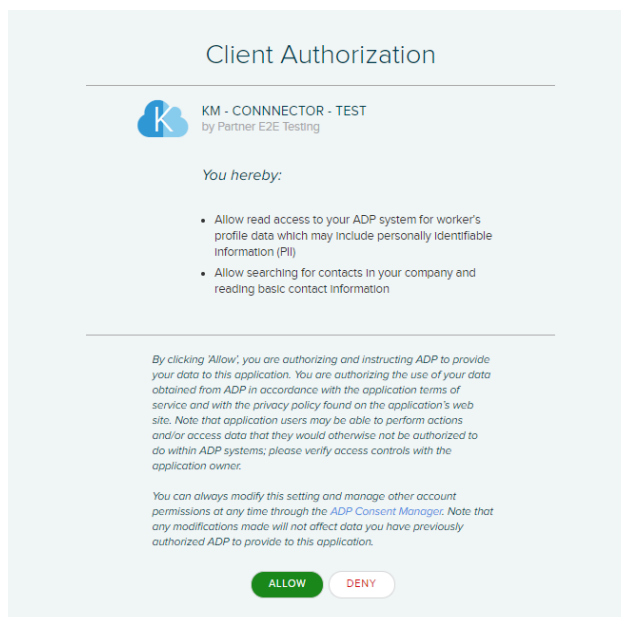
Client Authorization

K

KM - CONNNECTOR - TEST
by Partner E2E Testing

You hereby:

- Allow read access to your ADP system for worker's profile data which may include personally identifiable information (PII)
- Allow searching for contacts in your company and reading basic contact information

By clicking 'Allow', you are authorizing and instructing ADP to provide your data to this application. You are authorizing the use of your data obtained from ADP in accordance with the application terms of service and with the privacy policy found on the application's web site. Note that application users may be able to perform actions and/or access data that they would otherwise not be authorized to do within ADP systems; please verify access controls with the application owner.

You can always modify this setting and manage other account permissions at any time through the ADP Consent Manager. Note that any modifications made will not affect data you have previously authorized ADP to provide to this application.

ALLOW DENY